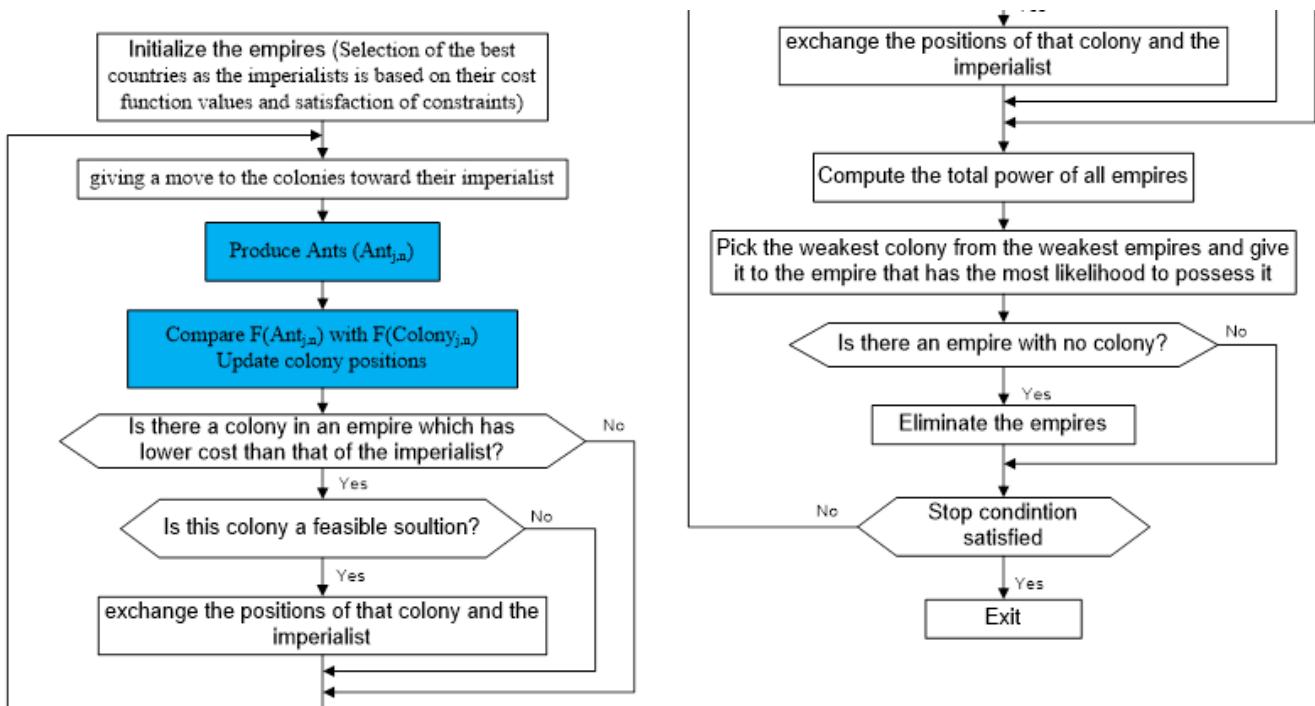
Initialize the empires (Selection of the best countries as the imperialists is based on their cost function values and satisfaction of constraints)

giving a move to the colonies toward their imperialist

Produce Ants ($Ant_{j,n}$)

Compare $F(Ant_{j,n})$ with $F(Colony_{j,n})$
Update colony positions

Is there a colony in an empire which has lower cost than that of the imperialist?

No

Yes

Is this colony a feasible soultion?

No

Yes

exchange the positions of that colony and the imperialist

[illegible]

exchange the positions of that colony and the imperialist

Compute the total power of all empires

Pick the weakest colony from the weakest empires and give it to the empire that has the most likelihood to possess it

Is there an empire with no colony?

No

Yes

Eliminate the empires

No

Stop condintion satisfied

Yes

Exit